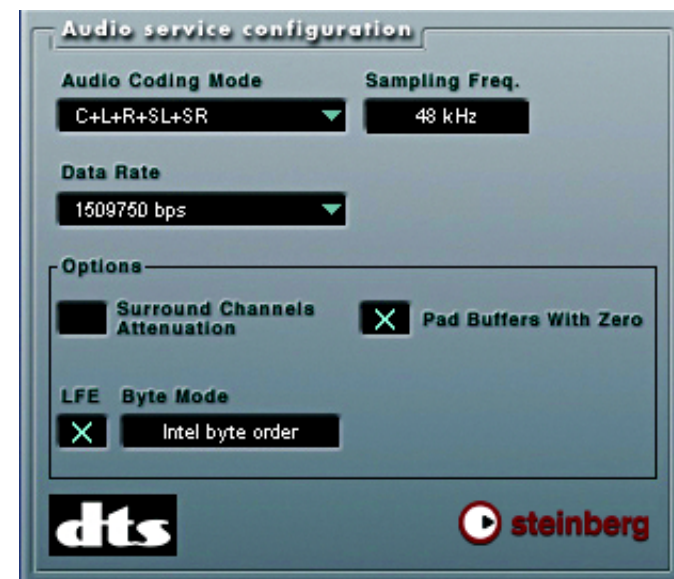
Audio service configuration

Audio Coding Mode
C+L+R+SL+SR

Sampling Freq.
48 kHz

Data Rate
1509750 bps

Options

Surround Channels Attenuation

X Pad Buffers With Zero

LFE
X

Byte Mode
Intel byte order

dts

steinberg